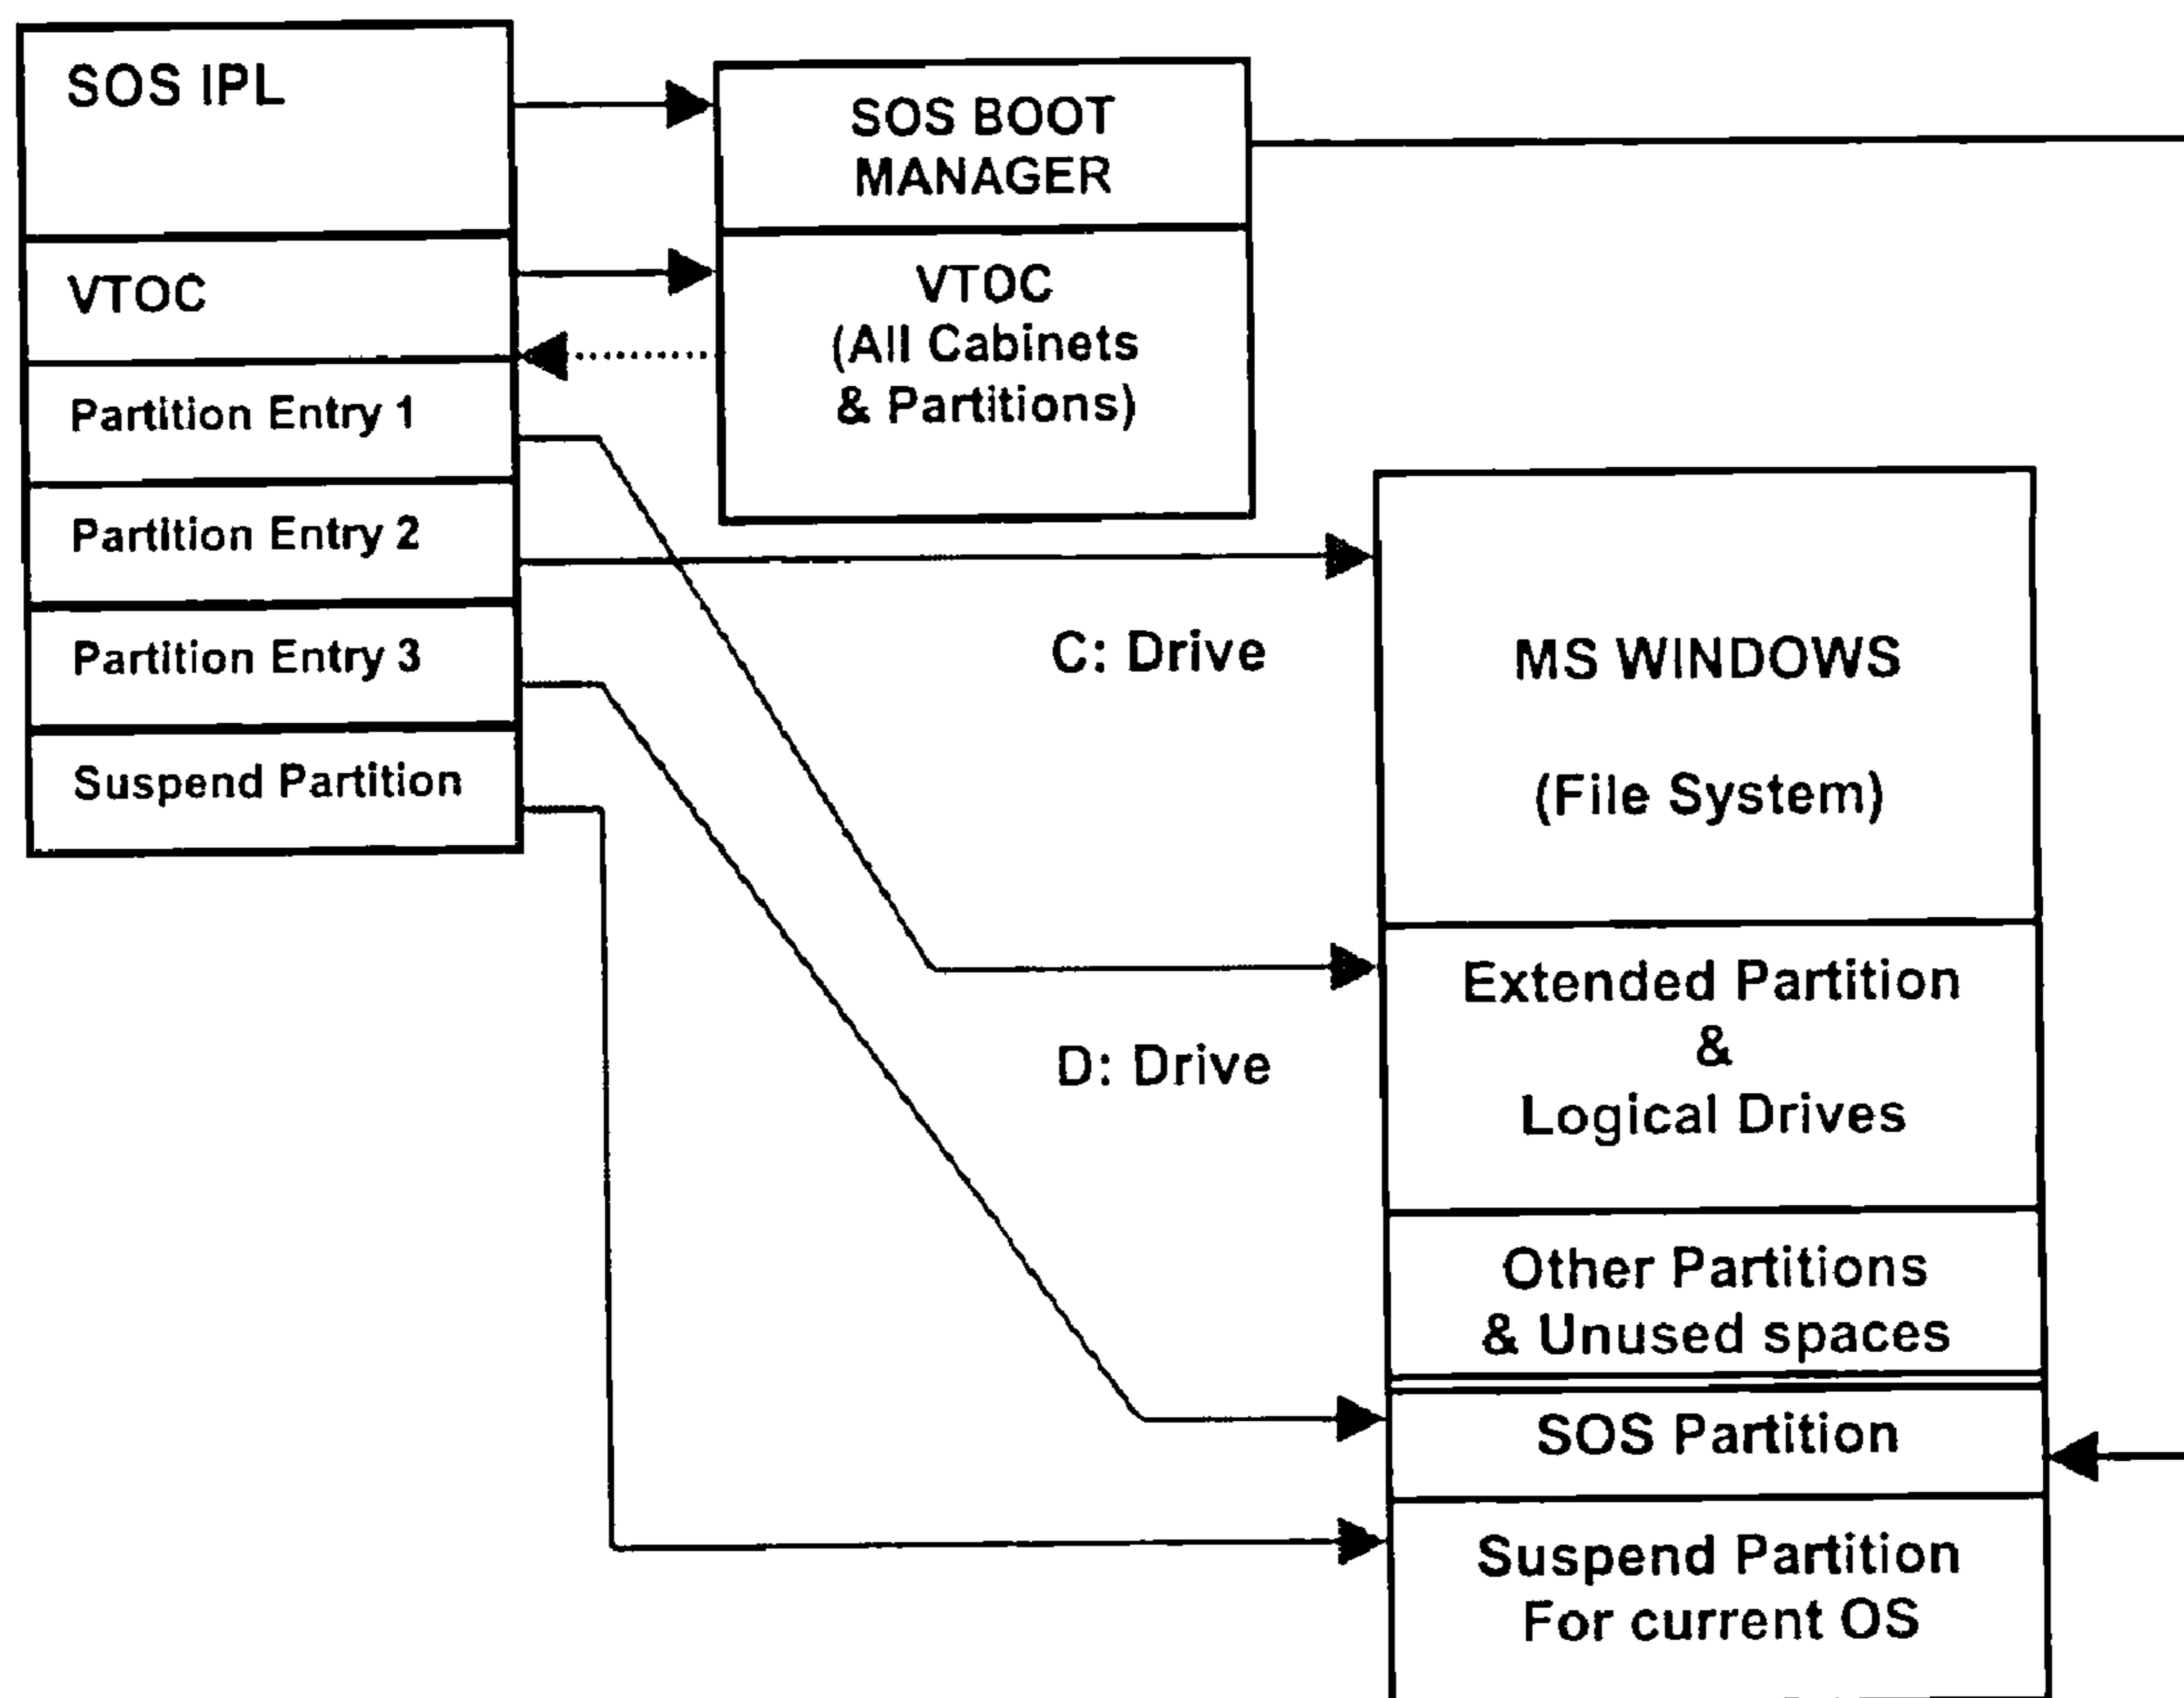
SOS IPL

VTOC

Partition Entry 1

Partition Entry 2

Partition Entry 3

Suspend Partition

SOS BOOT MANAGER

VTOC
(All Cabinets & Partitions)

C: Drive

D: Drive

MS WINDOWS

(File System)

Extended Partition
&
Logical Drives

Other Partitions
& Unused spaces

SOS Partition

Suspend Partition
For current OS